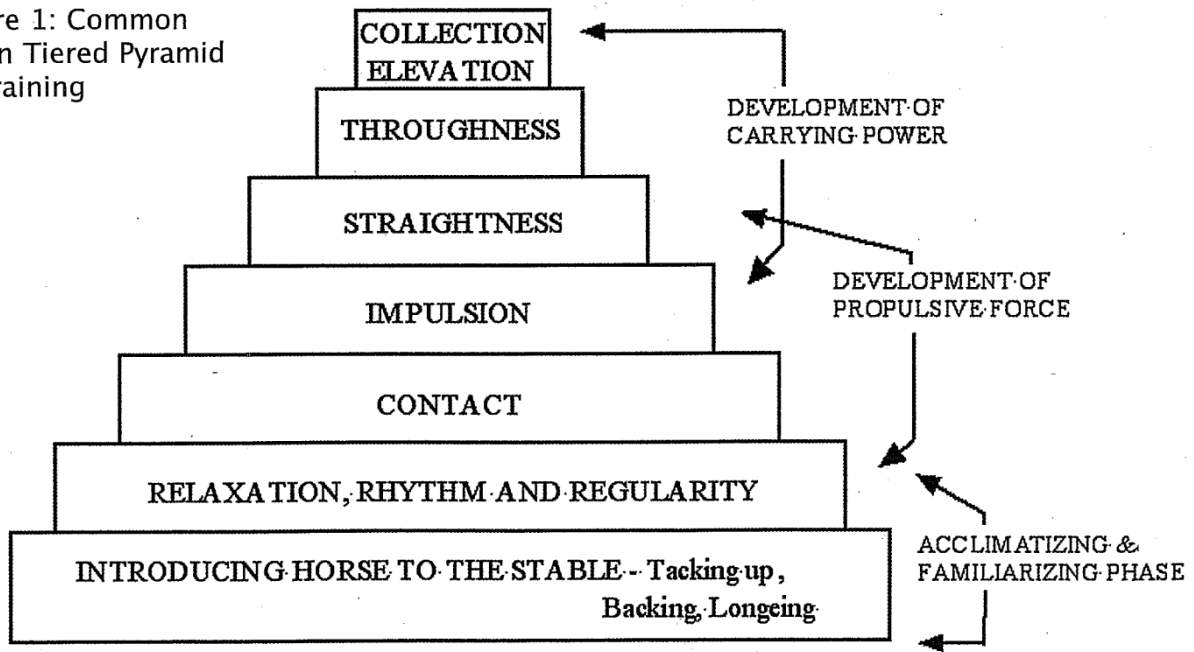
re 1: Common
n Tiered Pyramid
raining

COLLECTION
ELEVATION

THROUGHNESS

STRAIGHTNESS

IMPULSION

CONTACT

RELAXATION, RHYTHM AND REGULARITY

INTRODUCING HORSE TO THE STABLE - Tacking up, Backing, Longeing

DEVELOPMENT OF CARRYING POWER

DEVELOPMENT OF PROPULSIVE FORCE

ACCLIMATIZING & FAMILIARIZING PHASE